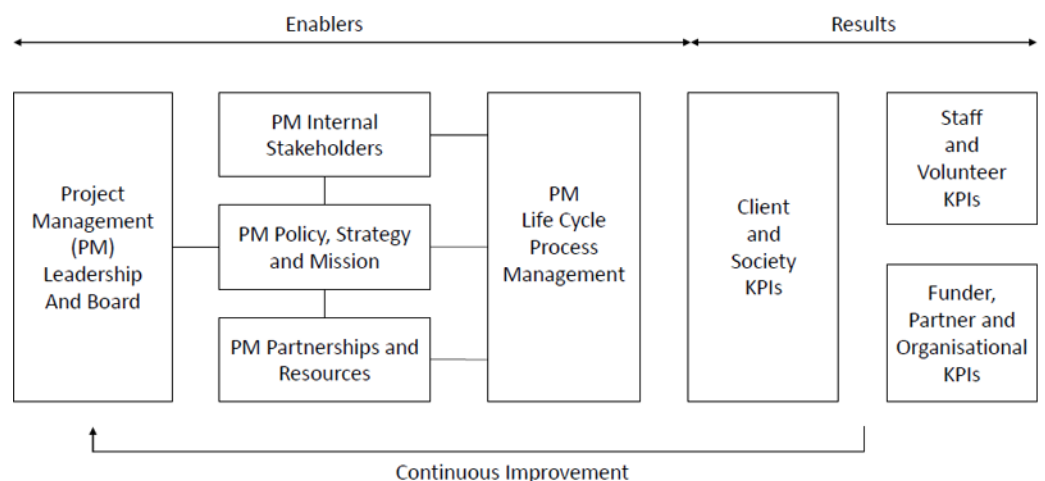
Enablers

Results

Project Management (PM) Leadership And Board

PM Internal Stakeholders

PM Policy, Strategy and Mission

PM Partnerships and Resources

PM Life Cycle Process Management

Client and Society KPIs

Staff and Volunteer KPIs

Funder, Partner and Organisational KPIs

Continuous Improvement